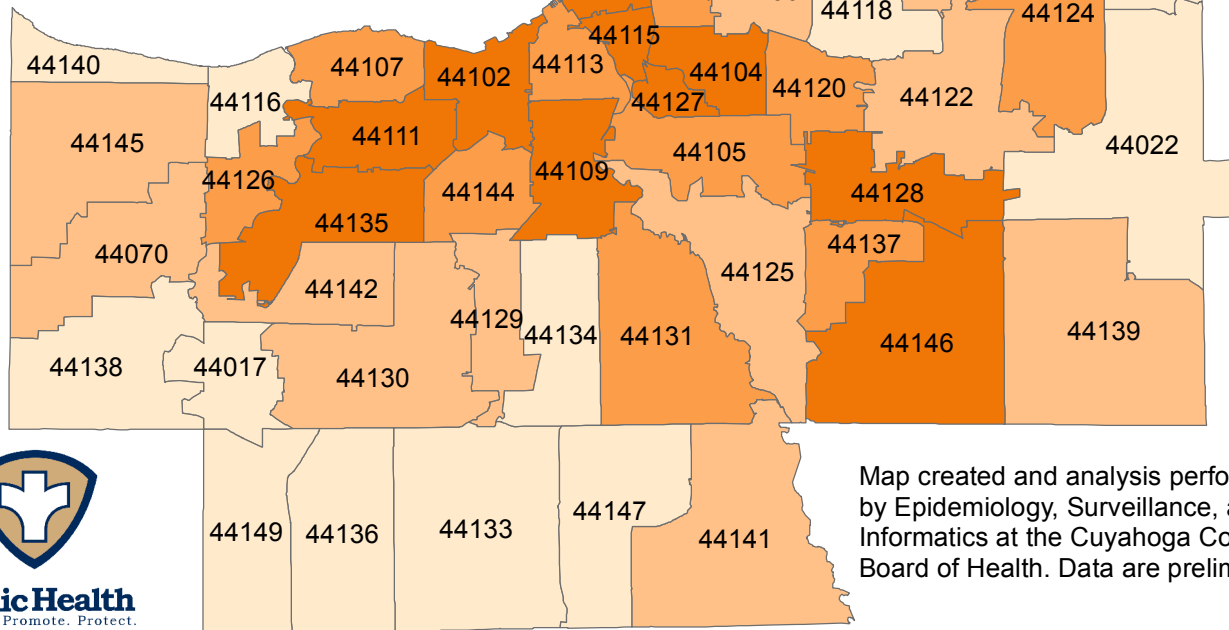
44118
44124
44115
44140
44107
44102
44113
44104
44120
44122
44116
44127
44111
44145
44105
44022
44126
44109
44128
44144
44135
44137
44070
44125
44142
44129
44134
44131
44139
44146
44138
44017
44130
44149
44136
44133
44147
44141

Map created and analysis perfo by Epidemiology, Surveillance, a Informatics at the Cuyahoga Co Board of Health. Data are prelim

ic Health
Promote. Protect.